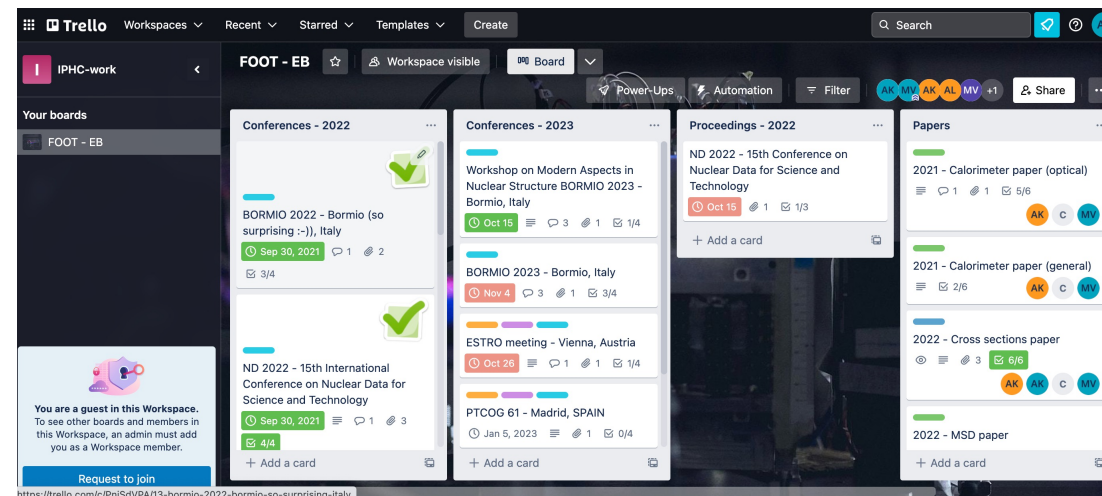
Trello Workspaces Recent Starred Templates Create Search

I IPHC-work

Your boards

FOOT - EB

You are a guest in this Workspace.
To see other boards and members in this Workspace, an admin must add you as a Workspace member.

Request to join

FOOT - EB Workspace visible Board

Power-Ups Automation Filter AK MV AK AL MV +1 Share

Conferences - 2022

BORMIO 2022 - Bormio (so surprising :-)), Italy
Sep 30, 2021 1 2
3/4

ND 2022 - 15th International Conference on Nuclear Data for Science and Technology
Sep 30, 2021 1 3
4/4

+ Add a card

Conferences - 2023

Workshop on Modern Aspects in Nuclear Structure BORMIO 2023 - Bormio, Italy
Oct 15 3 1 1/4

BORMIO 2023 - Bormio, Italy
Nov 4 3 1 3/4

ESTRO meeting - Vienna, Austria
Oct 26 1 1 1/4

PTCOG 61 - Madrid, SPAIN
Jan 5, 2023 1 0/4

+ Add a card

Proceedings - 2022

ND 2022 - 15th Conference on Nuclear Data for Science and Technology
Oct 15 1 1/3

+ Add a card

Papers

2021 - Calorimeter paper (optical)
1 1 5/6
AK C MV

2021 - Calorimeter paper (general)
2/6
AK C MV

2022 - Cross sections paper
3 6/6
AK AK C MV

2022 - MSD paper

+ Add a card

https://trello.com/c/PnjSdVPA/13-bormio-2022-bormio-so-surprising-italy